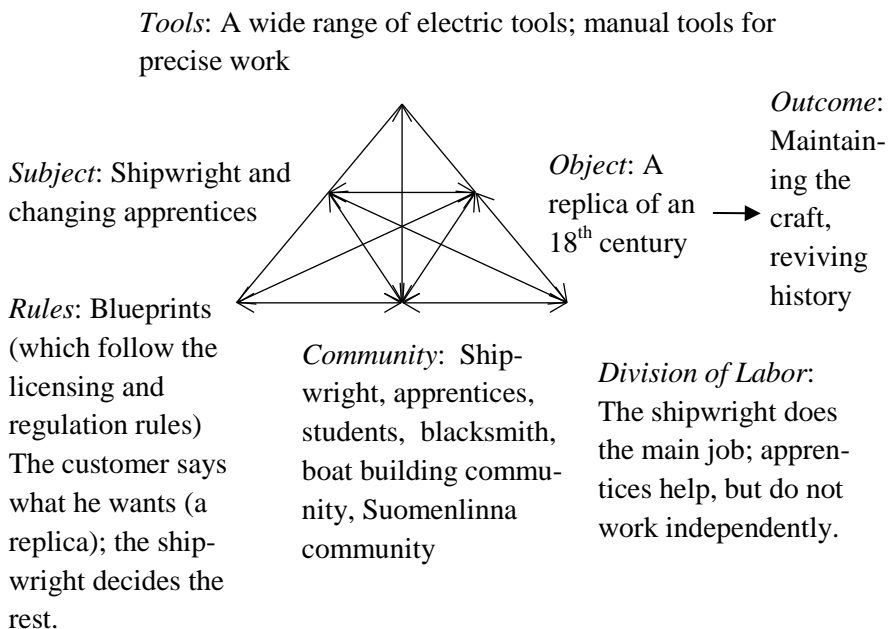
*Tools*: A wide range of electric tools; manual tools for precise work

*Subject*: Shipwright and changing apprentices

*Object*: A replica of an $18^{th}$ century

*Outcome*: Maintaining the craft, reviving history

*Rules*: Blueprints (which follow the licensing and regulation rules) The customer says what he wants (a replica); the shipwright decides the rest.

*Community*: Shipwright, apprentices, students, blacksmith, boat building community, Suomenlinna community

*Division of Labor*: The shipwright does the main job; apprentices help, but do not work independently.